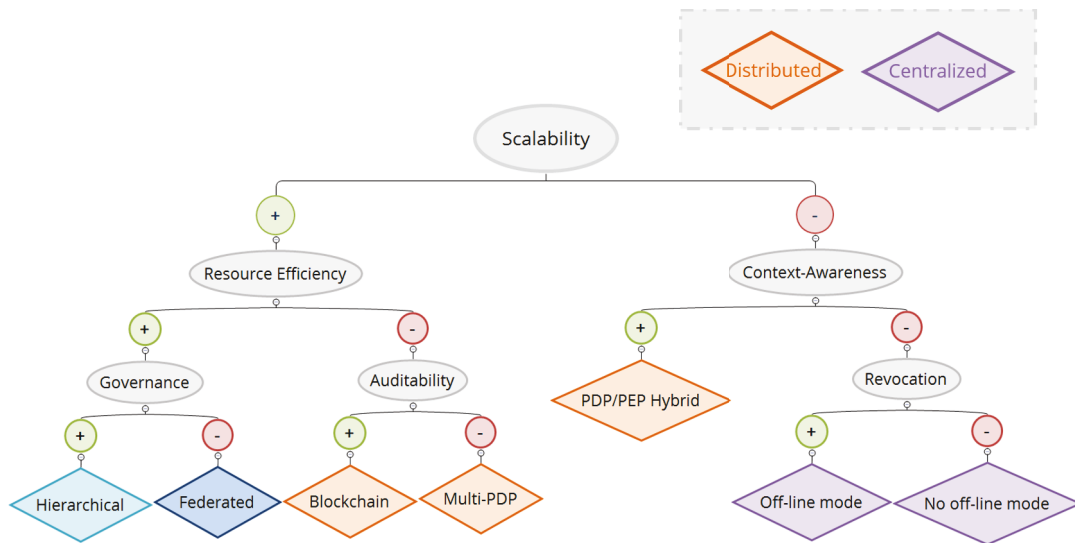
Distributed
Centralized

Scalability

+
Resource Efficiency

-
Context-Awareness

+
Governance

-
Auditability

+
PDP/PEP Hybrid

-
Revocation

+
Hierarchical

-
Federated

+
Blockchain

-
Multi-PDP

+
Off-line mode

-
No off-line mode